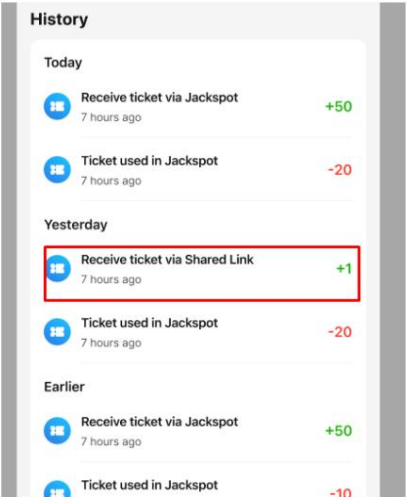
History

Today

Receive ticket via Jackspot
7 hours ago
+50

Ticket used in Jackspot
7 hours ago
-20

Yesterday

Receive ticket via Shared Link
7 hours ago
+1

Ticket used in Jackspot
7 hours ago
-20

Earlier

Receive ticket via Jackspot
7 hours ago
+50

Ticket used in Jackspot
-10